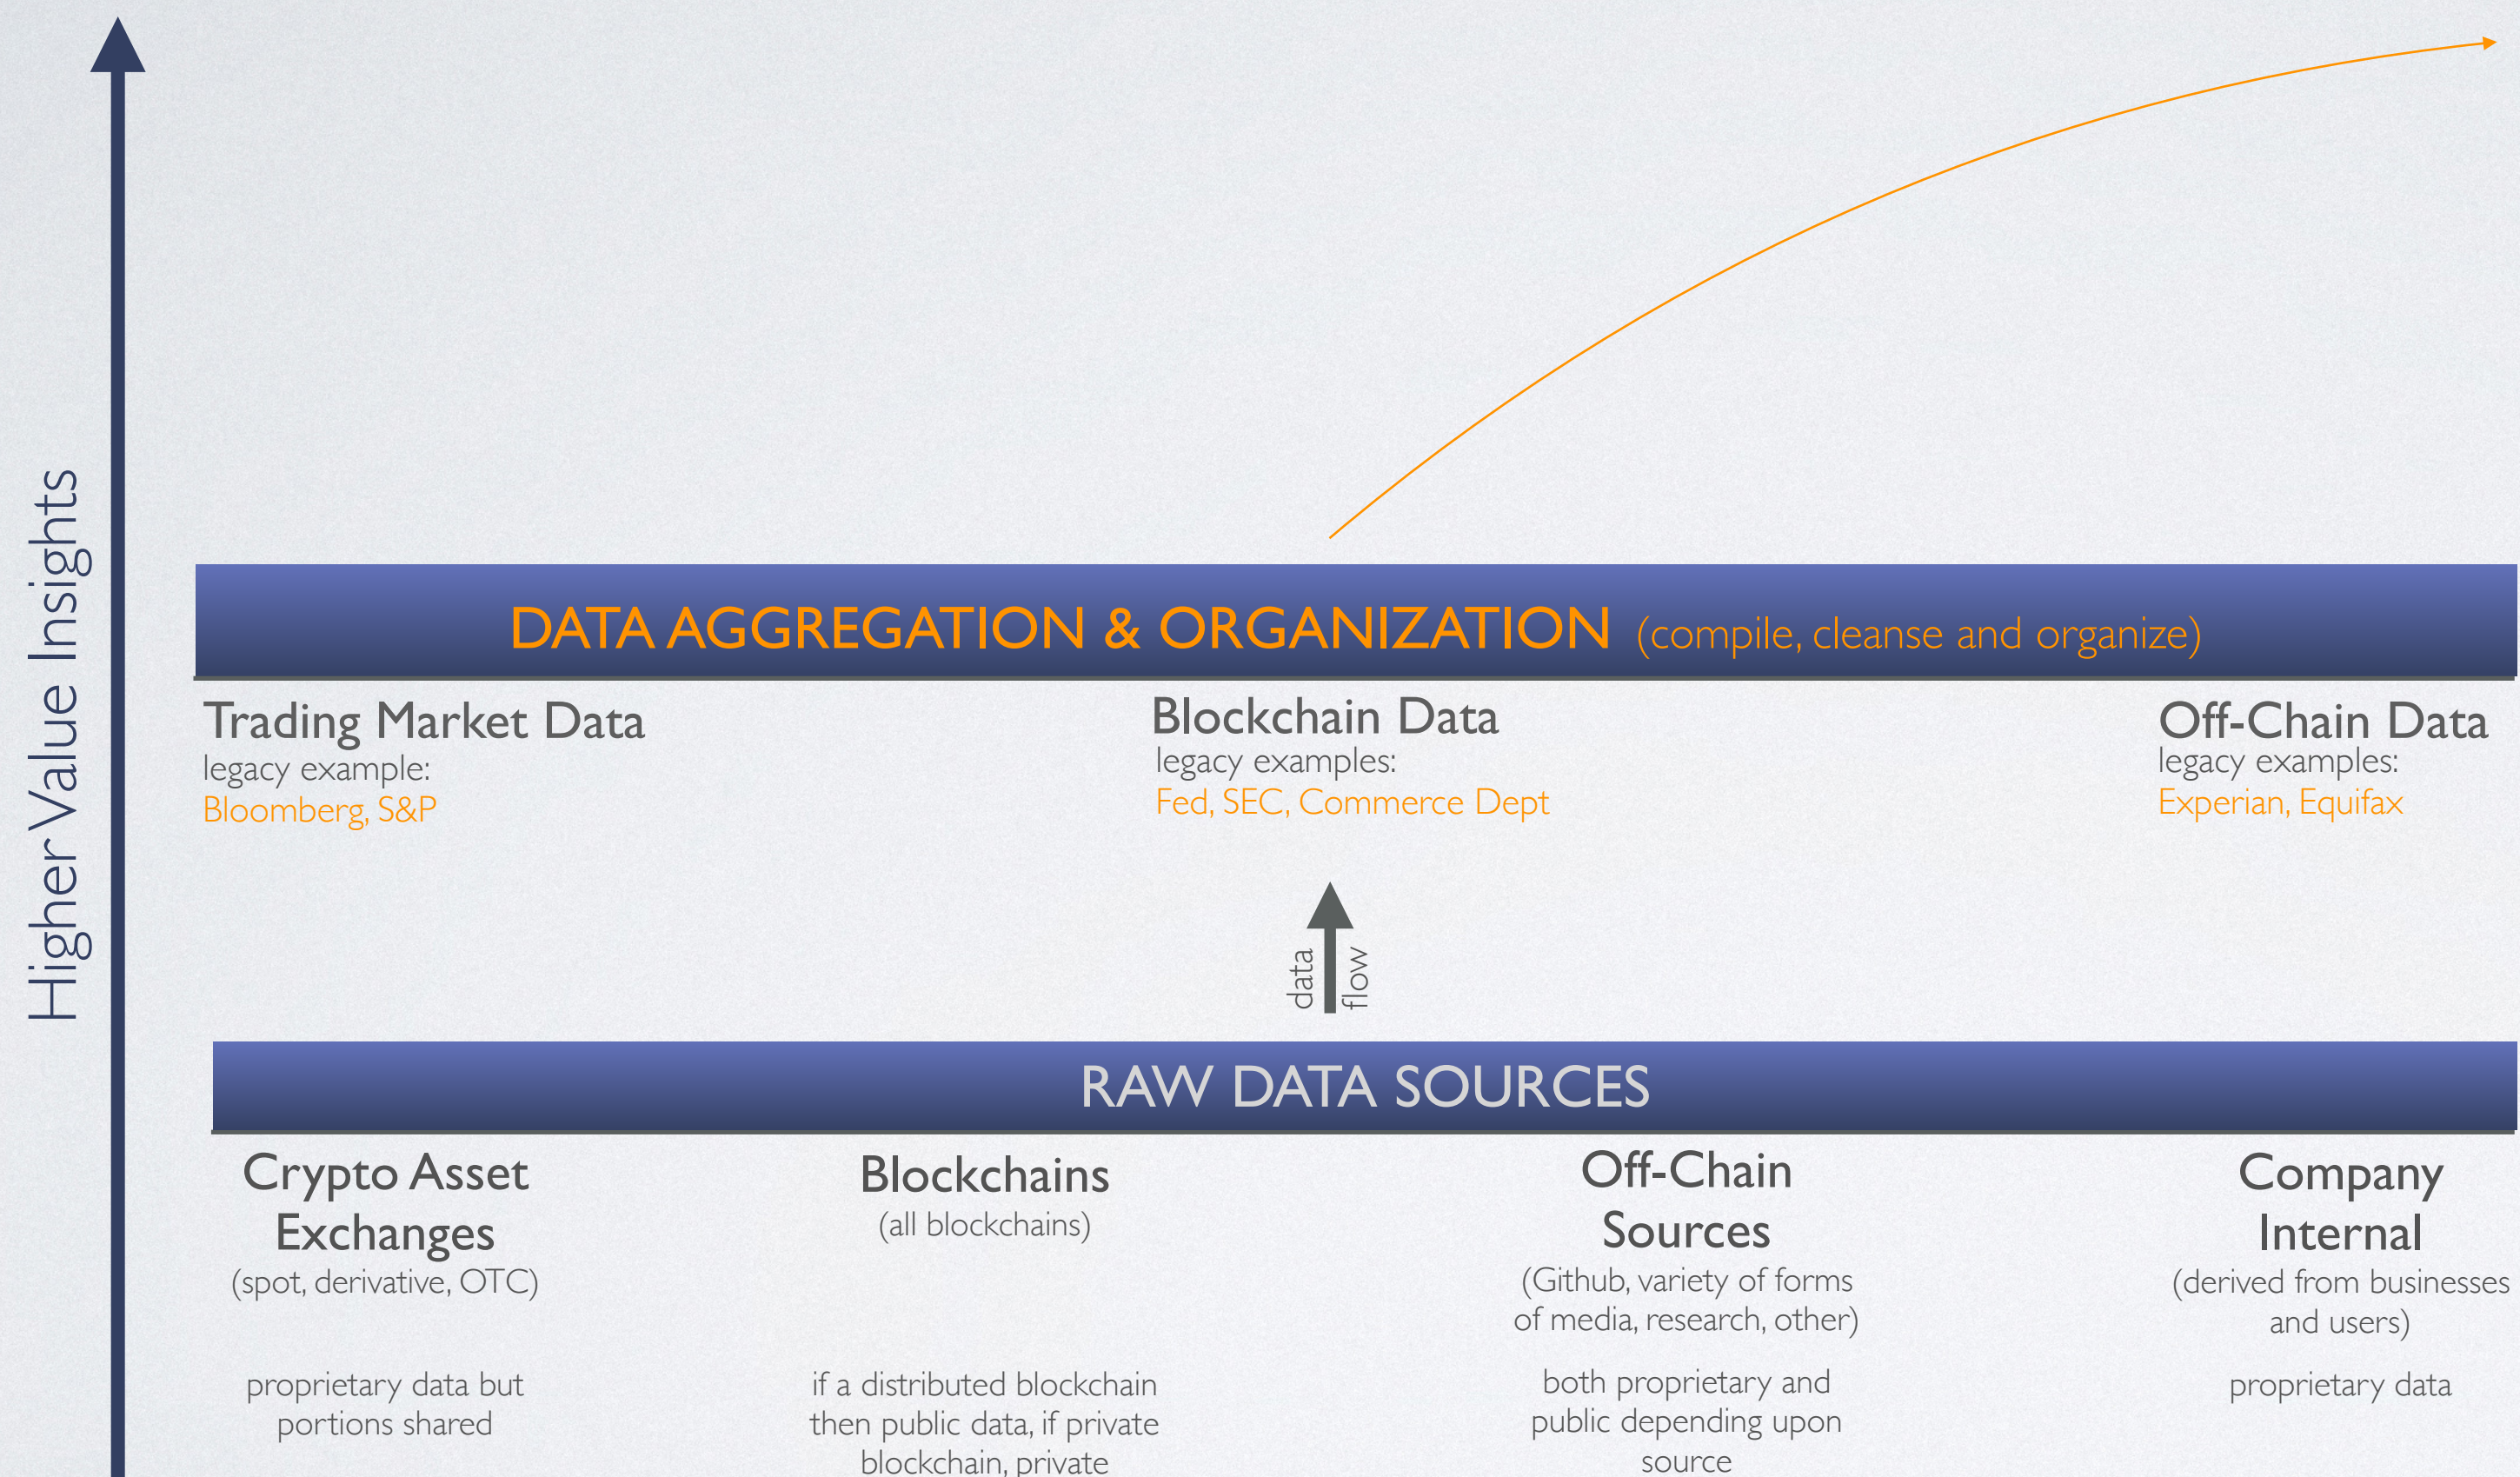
Higher Value Insights

DATA AGGREGATION & ORGANIZATION (compile, cleanse and organize)

Trading Market Data
legacy example:
Bloomberg, S&P

Blockchain Data
legacy examples:
Fed, SEC, Commerce Dept

Off-Chain Data
legacy examples:
Experian, Equifax

data flow

RAW DATA SOURCES

Crypto Asset Exchanges
(spot, derivative, OTC)

proprietary data but portions shared

Blockchains
(all blockchains)

if a distributed blockchain then public data, if private blockchain, private

Off-Chain Sources
(Github, variety of forms of media, research, other)

both proprietary and public depending upon source

Company Internal
(derived from businesses and users)

proprietary data